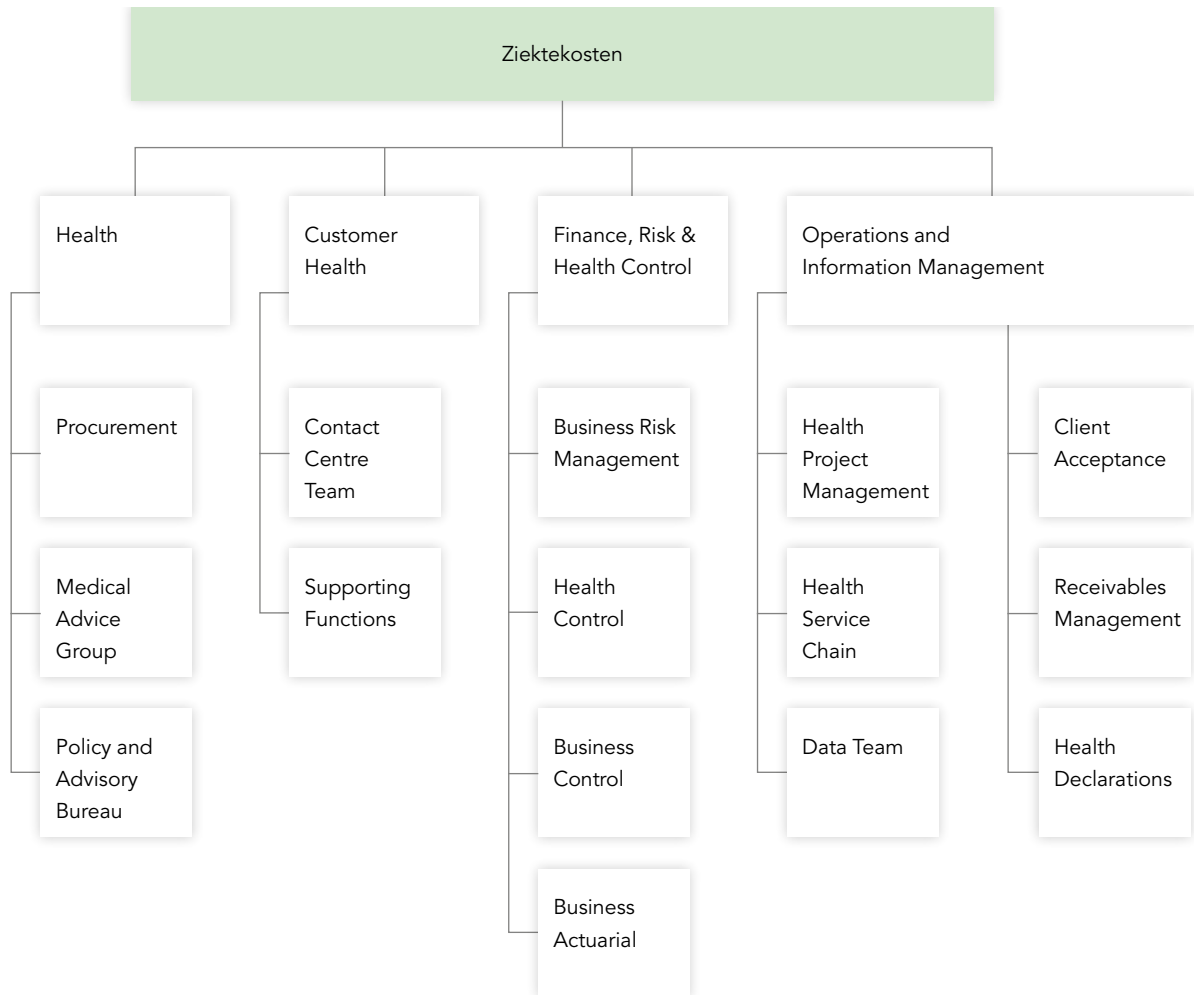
Ziektekosten

Health

Procurement

Medical Advice Group

Policy and Advisory Bureau

Customer Health

Contact Centre Team

Supporting Functions

Finance, Risk & Health Control

Business Risk Management

Health Control

Business Control

Business Actuarial

Operations and Information Management

Health Project Management

Health Service Chain

Data Team

Client Acceptance

Receivables Management

Health Declarations